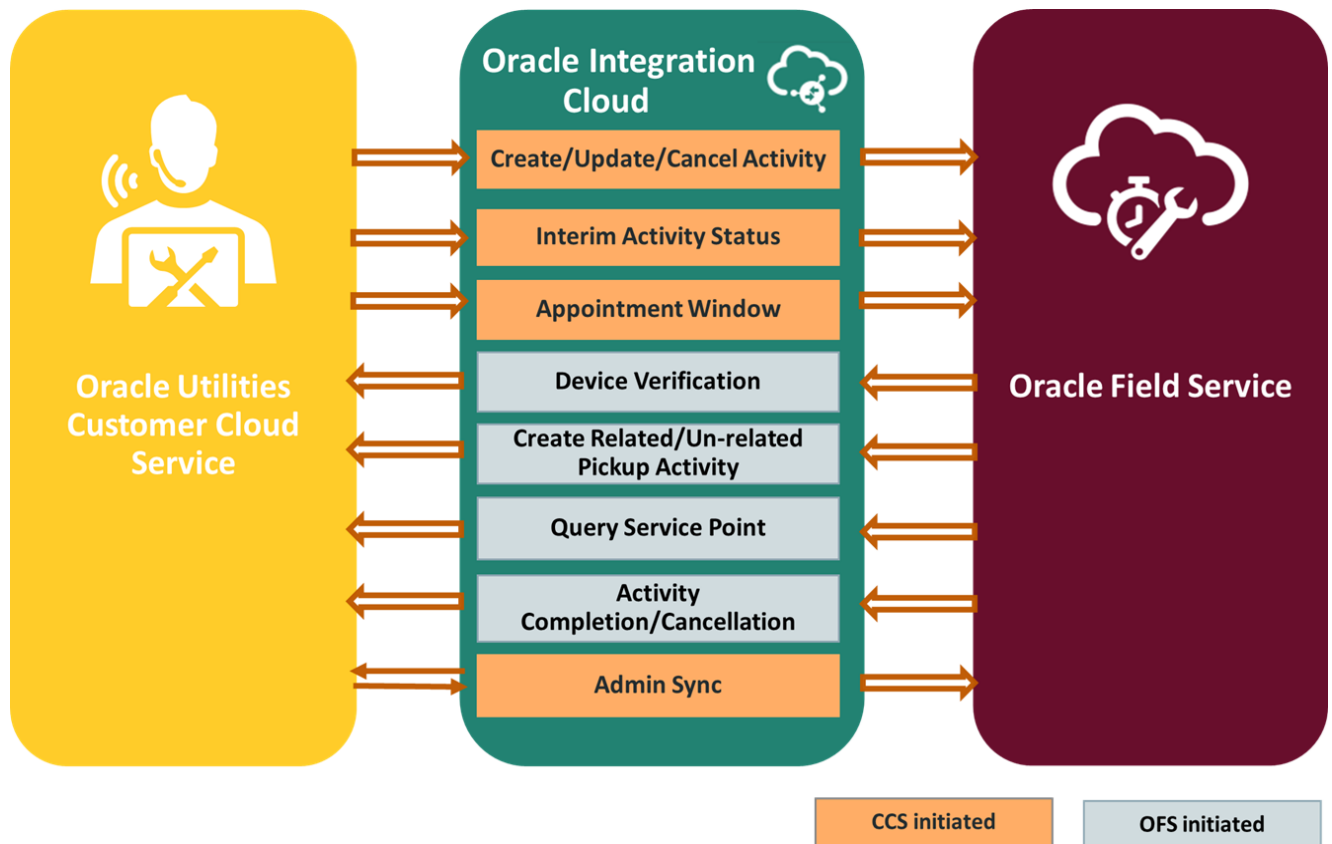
Oracle Utilities Customer Cloud Service

Oracle Integration Cloud

Create/Update/Cancel Activity

Interim Activity Status

Appointment Window

Device Verification

Create Related/Un-related Pickup Activity

Query Service Point

Activity Completion/Cancellation

Admin Sync

Oracle Field Service

CCS initiated

OFS initiated